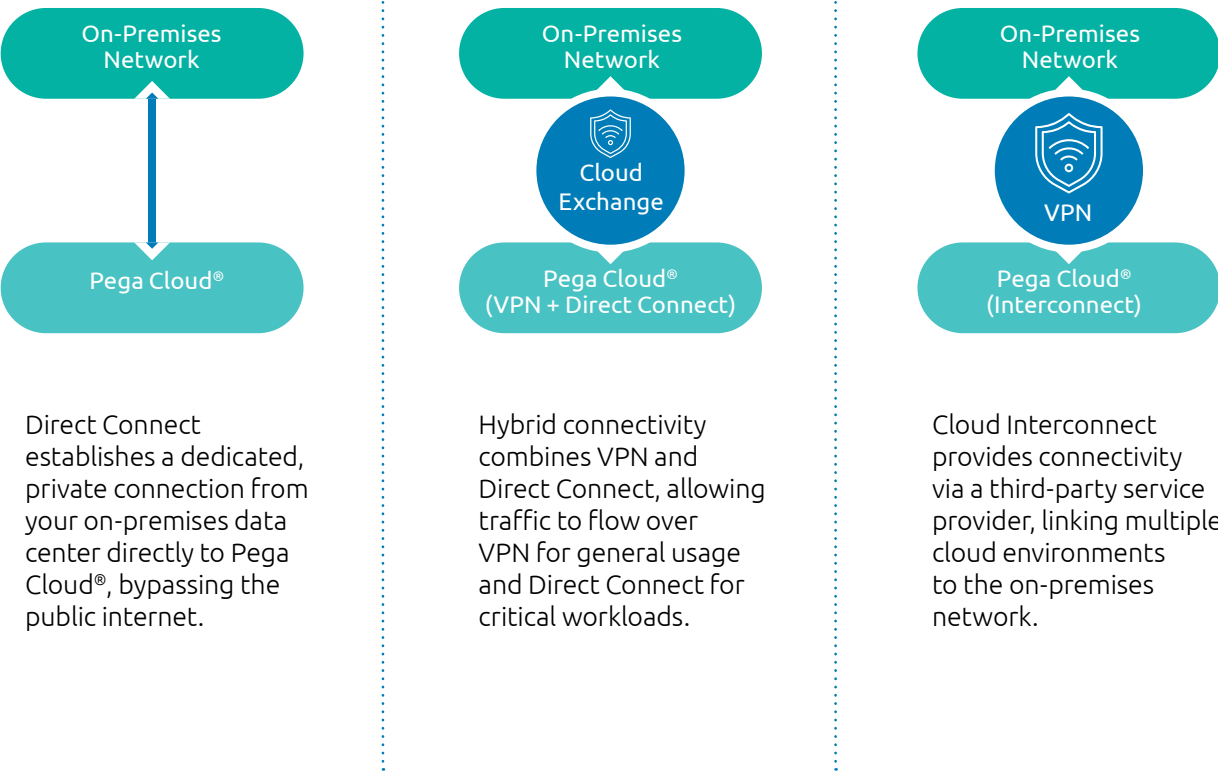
On-Premises Network

Pega Cloud®

Direct Connect establishes a dedicated, private connection from your on-premises data center directly to Pega Cloud®, bypassing the public internet.

On-Premises Network

Cloud Exchange

Pega Cloud® (VPN + Direct Connect)

Hybrid connectivity combines VPN and Direct Connect, allowing traffic to flow over VPN for general usage and Direct Connect for critical workloads.

On-Premises Network

VPN

Pega Cloud® (Interconnect)

Cloud Interconnect provides connectivity via a third-party service provider, linking multiple cloud environments to the on-premises network.